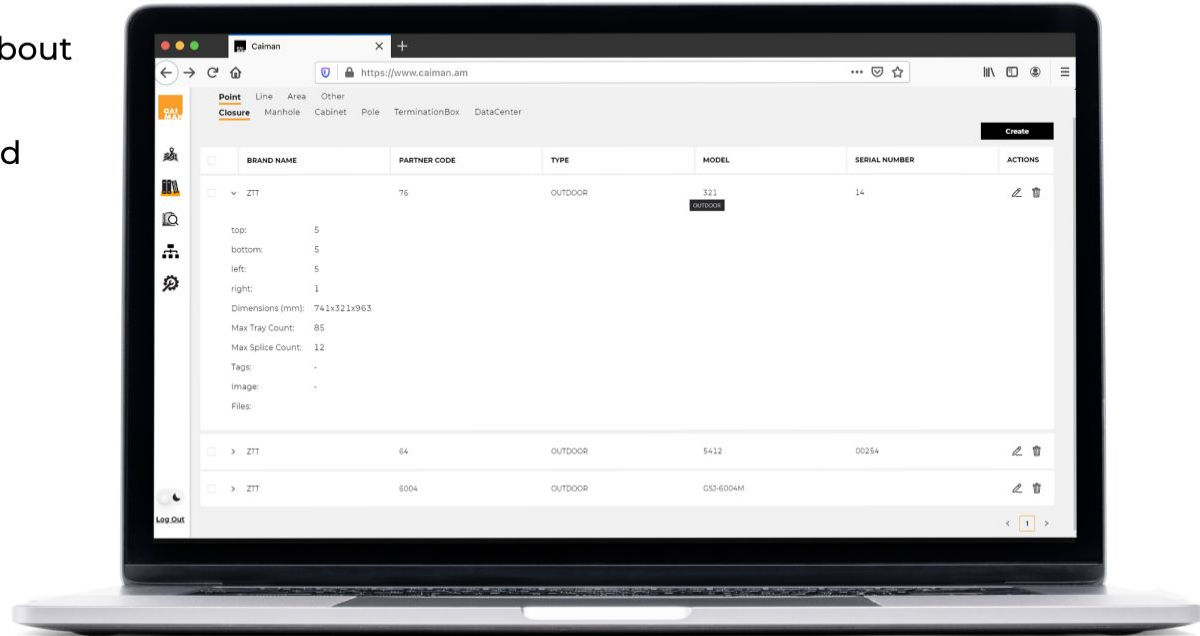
bout

d

Caiman

https://www.caiman.am

CAI MAN

Point Line Area Other

Closure Manhole Cabinet Pole TerminationBox DataCenter

Create

| | BRAND NAME | PARTNER CODE | TYPE | MODEL | SERIAL NUMBER | ACTIONS |
|---|---|---|---|---|---|---|
| | ZTT | 76 | OUTDOOR | 321 | 14 | |

OUTDOOR

top: 5
bottom: 5
left: 5
right: 1
Dimensions (mm): 741x321x963
Max Tray Count: 85
Max Splice Count: 12
Tags: -
Image: -
Files:

| | BRAND NAME | PARTNER CODE | TYPE | MODEL | SERIAL NUMBER | ACTIONS |
|---|---|---|---|---|---|---|
| | ZTT | 64 | OUTDOOR | 5412 | 00254 | |
| | ZTT | 6004 | OUTDOOR | GSJ-6004M | | |

Log Out

1